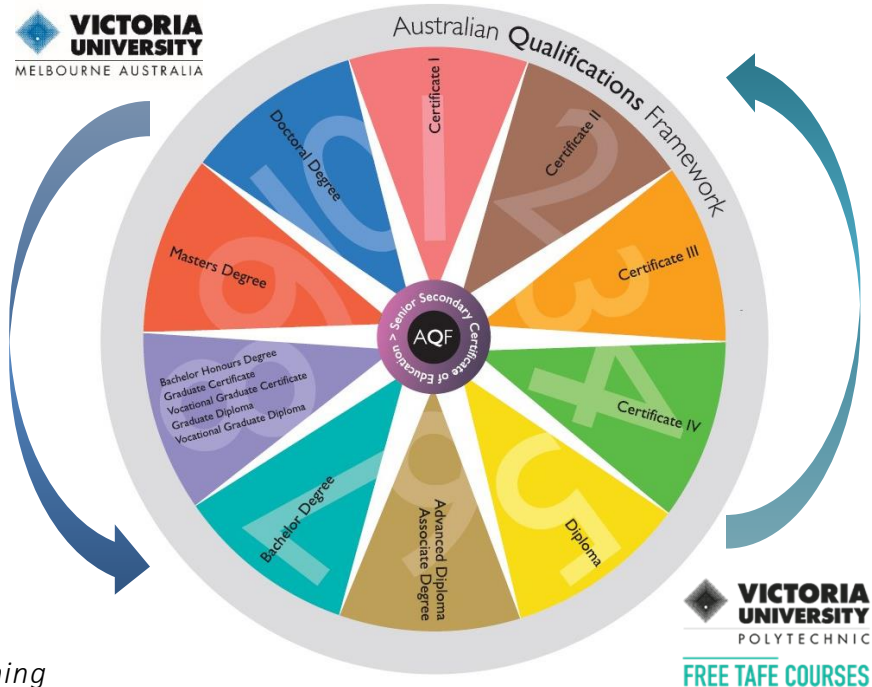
VICTORIA UNIVERSITY
MELBOURNE AUSTRALIA

Australian Qualifications Framework

Certificate I
1
Certificate II
2
Certificate III
3
Certificate IV
4
Diploma
5
Advanced Diploma
Associate Degree
6
Bachelor Degree
7
Bachelor Honours Degree
Graduate Certificate
Vocational Graduate Certificate
Graduate Diploma
Vocational Graduate Diploma
8
Masters Degree
9
Doctoral Degree
10

AQF
Senior Secondary Certificate of Education

VICTORIA UNIVERSITY
POLYTECHNIC
FREE TAFE COURSES

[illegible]ning